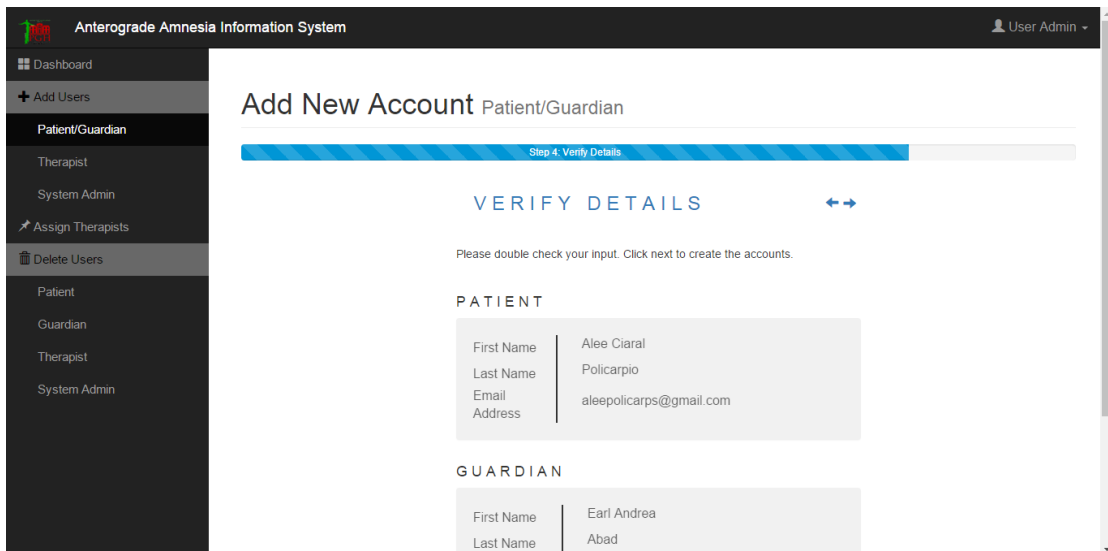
Anterograde Amnesia Information System

User Admin

Dashboard
Add Users
Patient/Guardian
Therapist
System Admin
Assign Therapists
Delete Users
Patient
Guardian
Therapist
System Admin

Add New Account Patient/Guardian

Step 4: Verify Details

VERIFY DETAILS

Please double check your input. Click next to create the accounts.

PATIENT

| | |
|---|---|
| First Name | Alee Ciaral |
| Last Name | Policarpio |
| Email Address | aleepolicarps@gmail.com |

GUARDIAN

| | |
|---|---|
| First Name | Earl Andrea |
| Last Name | Abad |